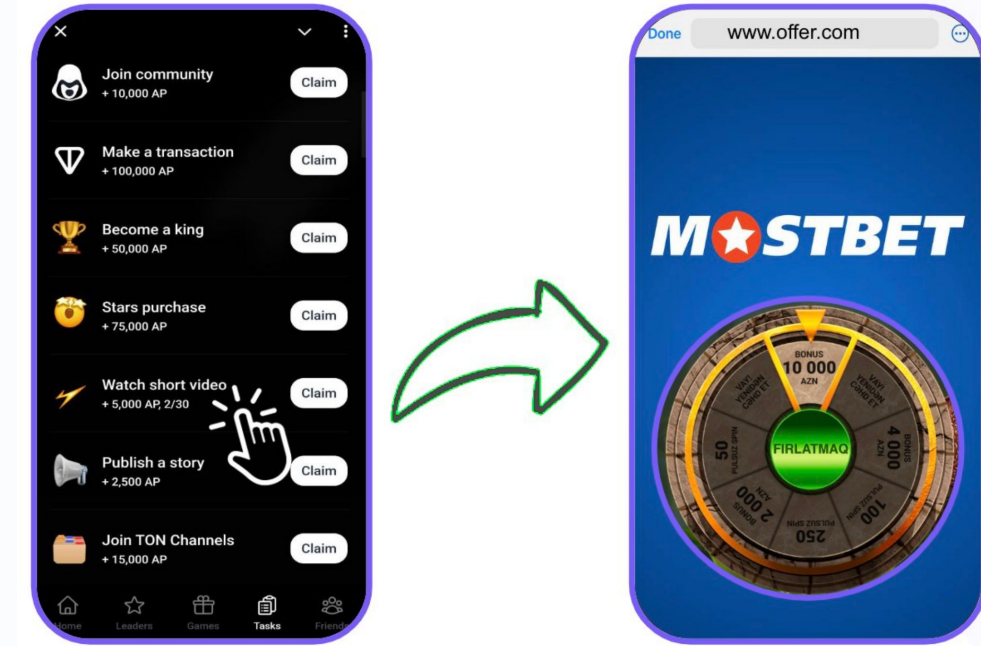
Join community
+ 10,000 AP
Claim

Make a transaction
+ 100,000 AP
Claim

Become a king
+ 50,000 AP
Claim

Stars purchase
+ 75,000 AP
Claim

Watch short video
+ 5,000 AP, 2/30
Claim

Publish a story
+ 2,500 AP
Claim

Join TON Channels
+ 15,000 AP
Claim

Home Leaders Games Tasks Friends

Done www.offer.com

MOSTBET

BONUS
10 000
AZN

VAYI YENIDƏN CƏHD ET

VAYI YENIDƏN CƏHD ET

4 000
AZN
BONUS

100
PULSUZ SPIN

250
PULSUZ SPIN

2 000
AZN
BONUS

50
PULSUZ SPIN

FIRLATMAQ